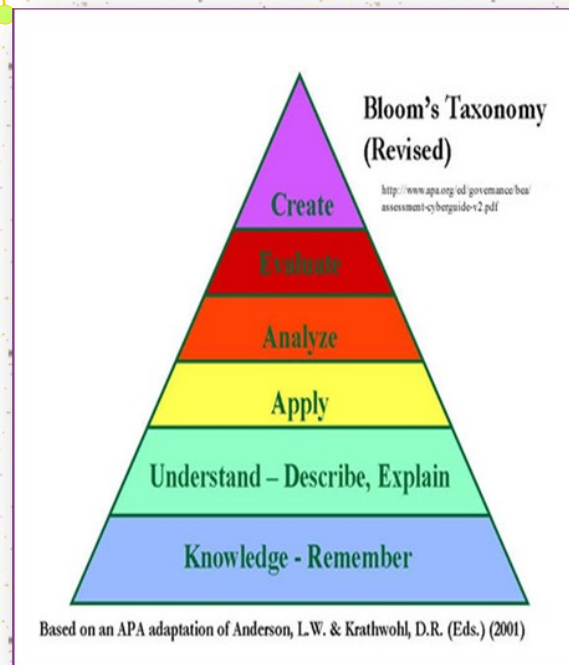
Bloom's Taxonomy (Revised)

http://www.apa.org/ed/governance/bea/assessment-cyberguide-v2.pdf

Create

Evaluate

Analyze

Apply

Understand – Describe, Explain

Knowledge - Remember

Based on an APA adaptation of Anderson, L.W. & Krathwohl, D.R. (Eds.) (2001)